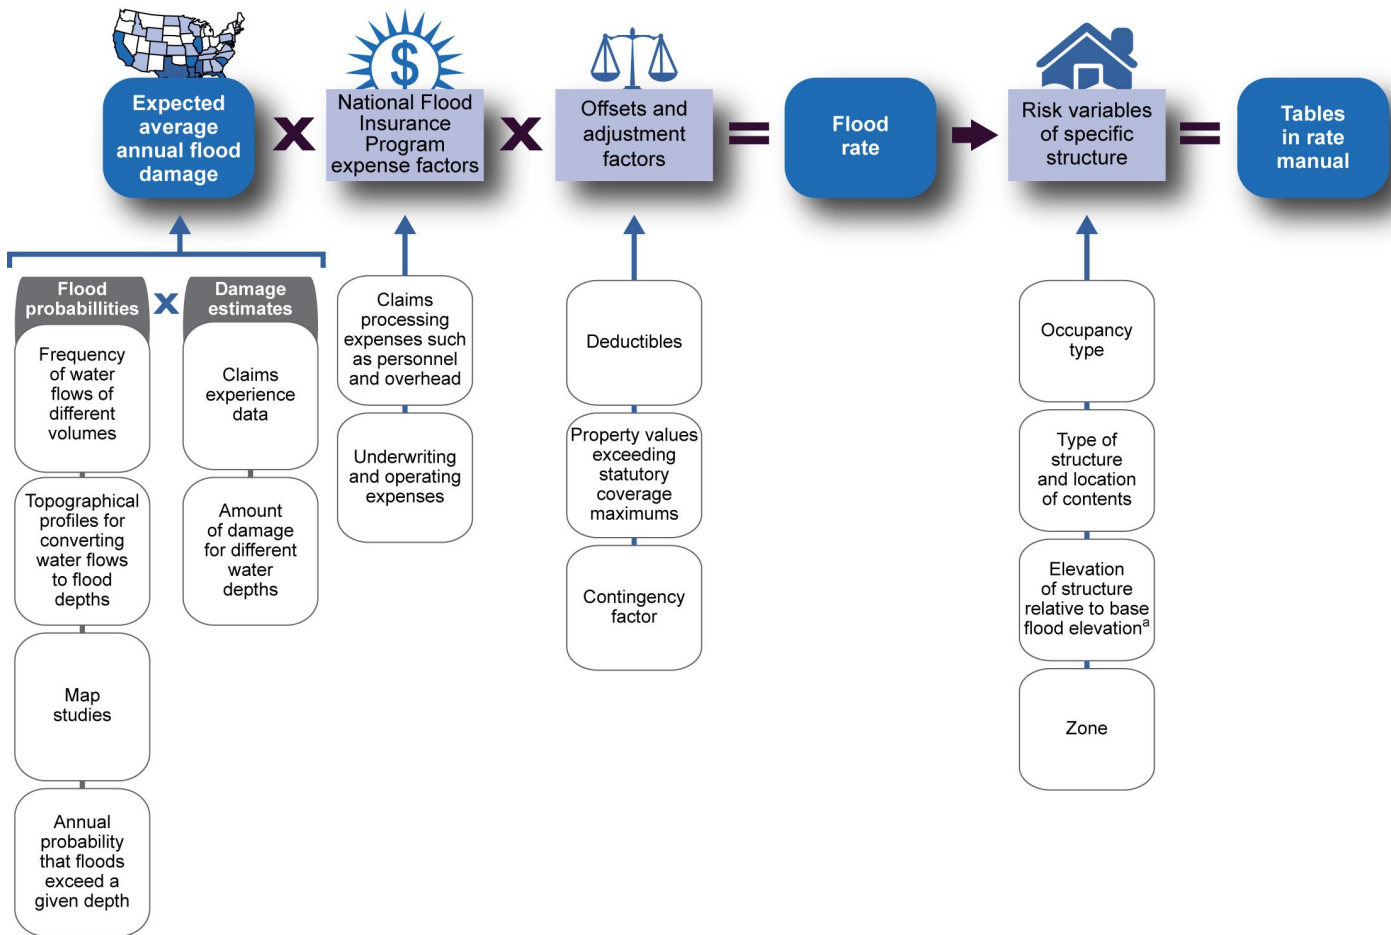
Expected average annual flood damage

x

National Flood Insurance Program expense factors

x

Offsets and adjustment factors

=

Flood rate

Risk variables of specific structure

=

Tables in rate manual

Flood probabillities

x

Damage estimates

Frequency of water flows of different volumes

Topographical profiles for converting water flows to flood depths

Map studies

Annual probability that floods exceed a given depth

Claims experience data

Amount of damage for different water depths

Claims processing expenses such as personnel and overhead

Underwriting and operating expenses

Deductibles

Property values exceeding statutory coverage maximums

Contingency factor

Occupancy type

Type of structure and location of contents

Elevation of structure relative to base flood elevation$^a$

Zone